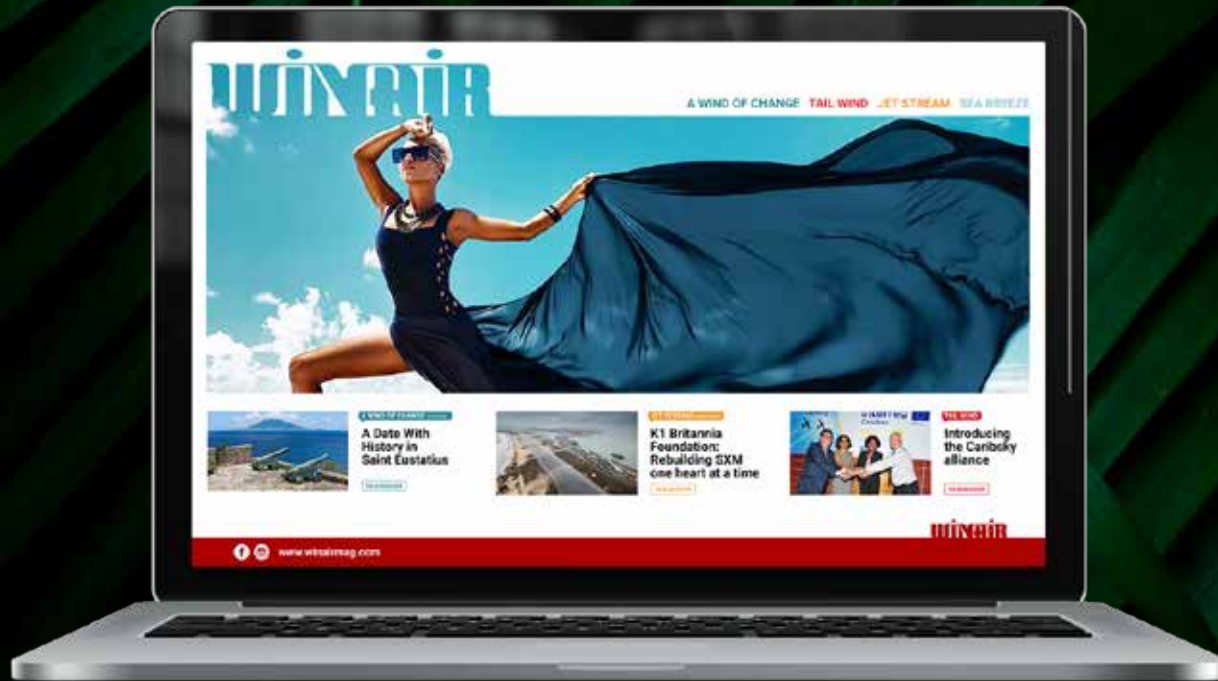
winair

A WIND OF CHANGE TAIL WIND JET STREAM SEA BREEZE

A WIND OF CHANGE

A Date With History in Saint Eustatius

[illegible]

JET STREAM

K1 Britannia Foundation: Rebuilding SXM one heart at a time

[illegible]

TAIL WIND

Introducing the Cariboky alliance

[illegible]

winair

www.winairmag.com